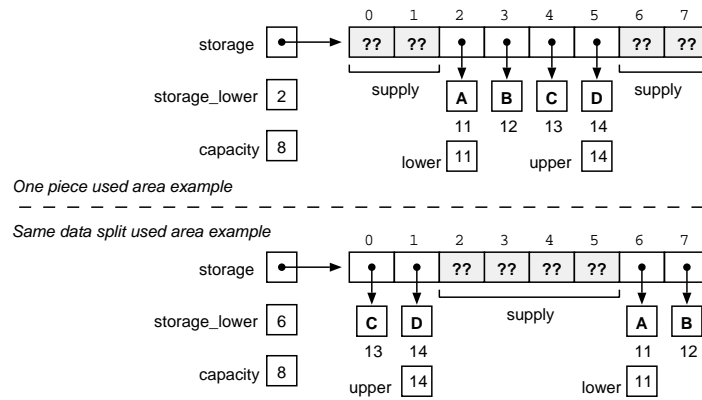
0 1 2 3 4 5 6 7

storage

?? ?? ?? ??

supply supply

A B C D

11 12 13 14

storage_lower 2

capacity 8

lower 11

upper 14

*One piece used area example*

*Same data split used area example*

0 1 2 3 4 5 6 7

storage

?? ?? ?? ??

supply

C D A B

13 14 11 12

storage_lower 6

capacity 8

upper 14

lower 11